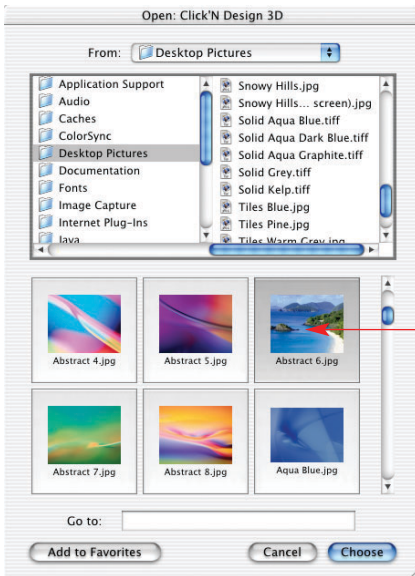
Open: Click'N Design 3D

From: Desktop Pictures

Application Support
Audio
Caches
ColorSync
Desktop Pictures
Documentation
Fonts
Image Capture
Internet Plug-Ins
Java

Snowy Hills.jpg
Snowy Hills... screen).jpg
Solid Aqua Blue.tiff
Solid Aqua Dark Blue.tiff
Solid Aqua Graphite.tiff
Solid Grey.tiff
Solid Kelp.tiff
Tiles Blue.jpg
Tiles Pine.jpg
Tiles Warm Grey.jpg

Abstract 4.jpg
Abstract 5.jpg
Abstract 6.jpg
Abstract 7.jpg
Abstract 8.jpg
Aqua Blue.jpg

Go to:

Add to Favorites
Cancel
Choose